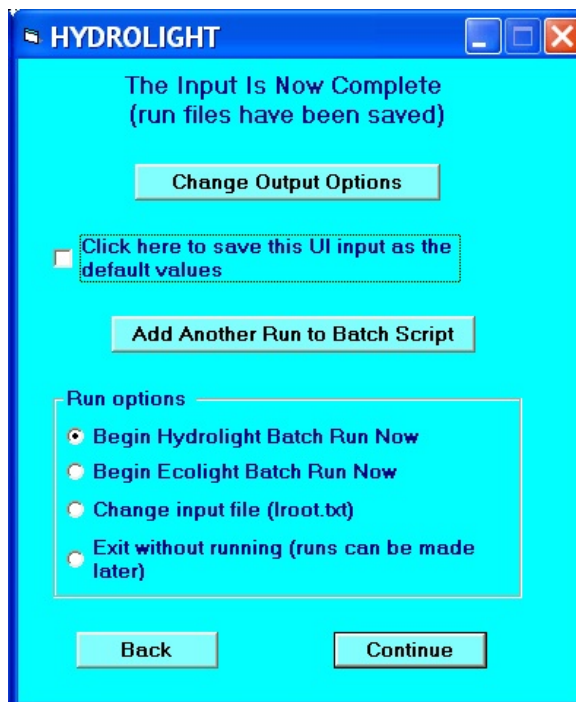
HYDROLIGHT

The Input Is Now Complete
(run files have been saved)

Change Output Options

Click here to save this UI input as the default values

Add Another Run to Batch Script

Run options

Begin Hydrolight Batch Run Now

Begin Ecolight Batch Run Now

Change input file (Iroot.txt)

Exit without running (runs can be made later)

Back

Continue